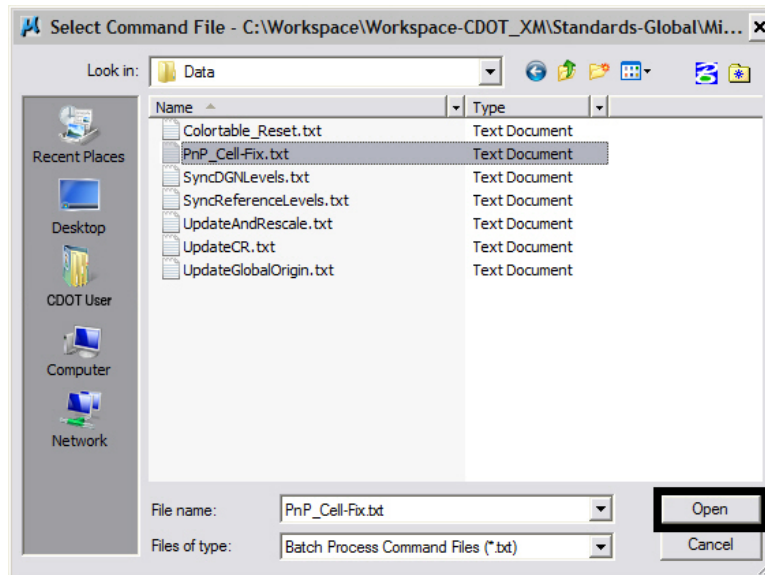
Select Command File - C:\Workspace\Workspace-CDOT_XM\Standards-Global\Mi...

Look in: Data

Recent Places
Desktop
CDOT User
Computer
Network

| Name | Type |
|---|---|
| Colortable_Reset.txt | Text Document |
| PnP_Cell-Fix.txt | Text Document |
| SyncDGNLevels.txt | Text Document |
| SyncReferenceLevels.txt | Text Document |
| UpdateAndRescale.txt | Text Document |
| UpdateCR.txt | Text Document |
| UpdateGlobalOrigin.txt | Text Document |

File name: PnP_Cell-Fix.txt
Files of type: Batch Process Command Files (*.txt)

Open
Cancel